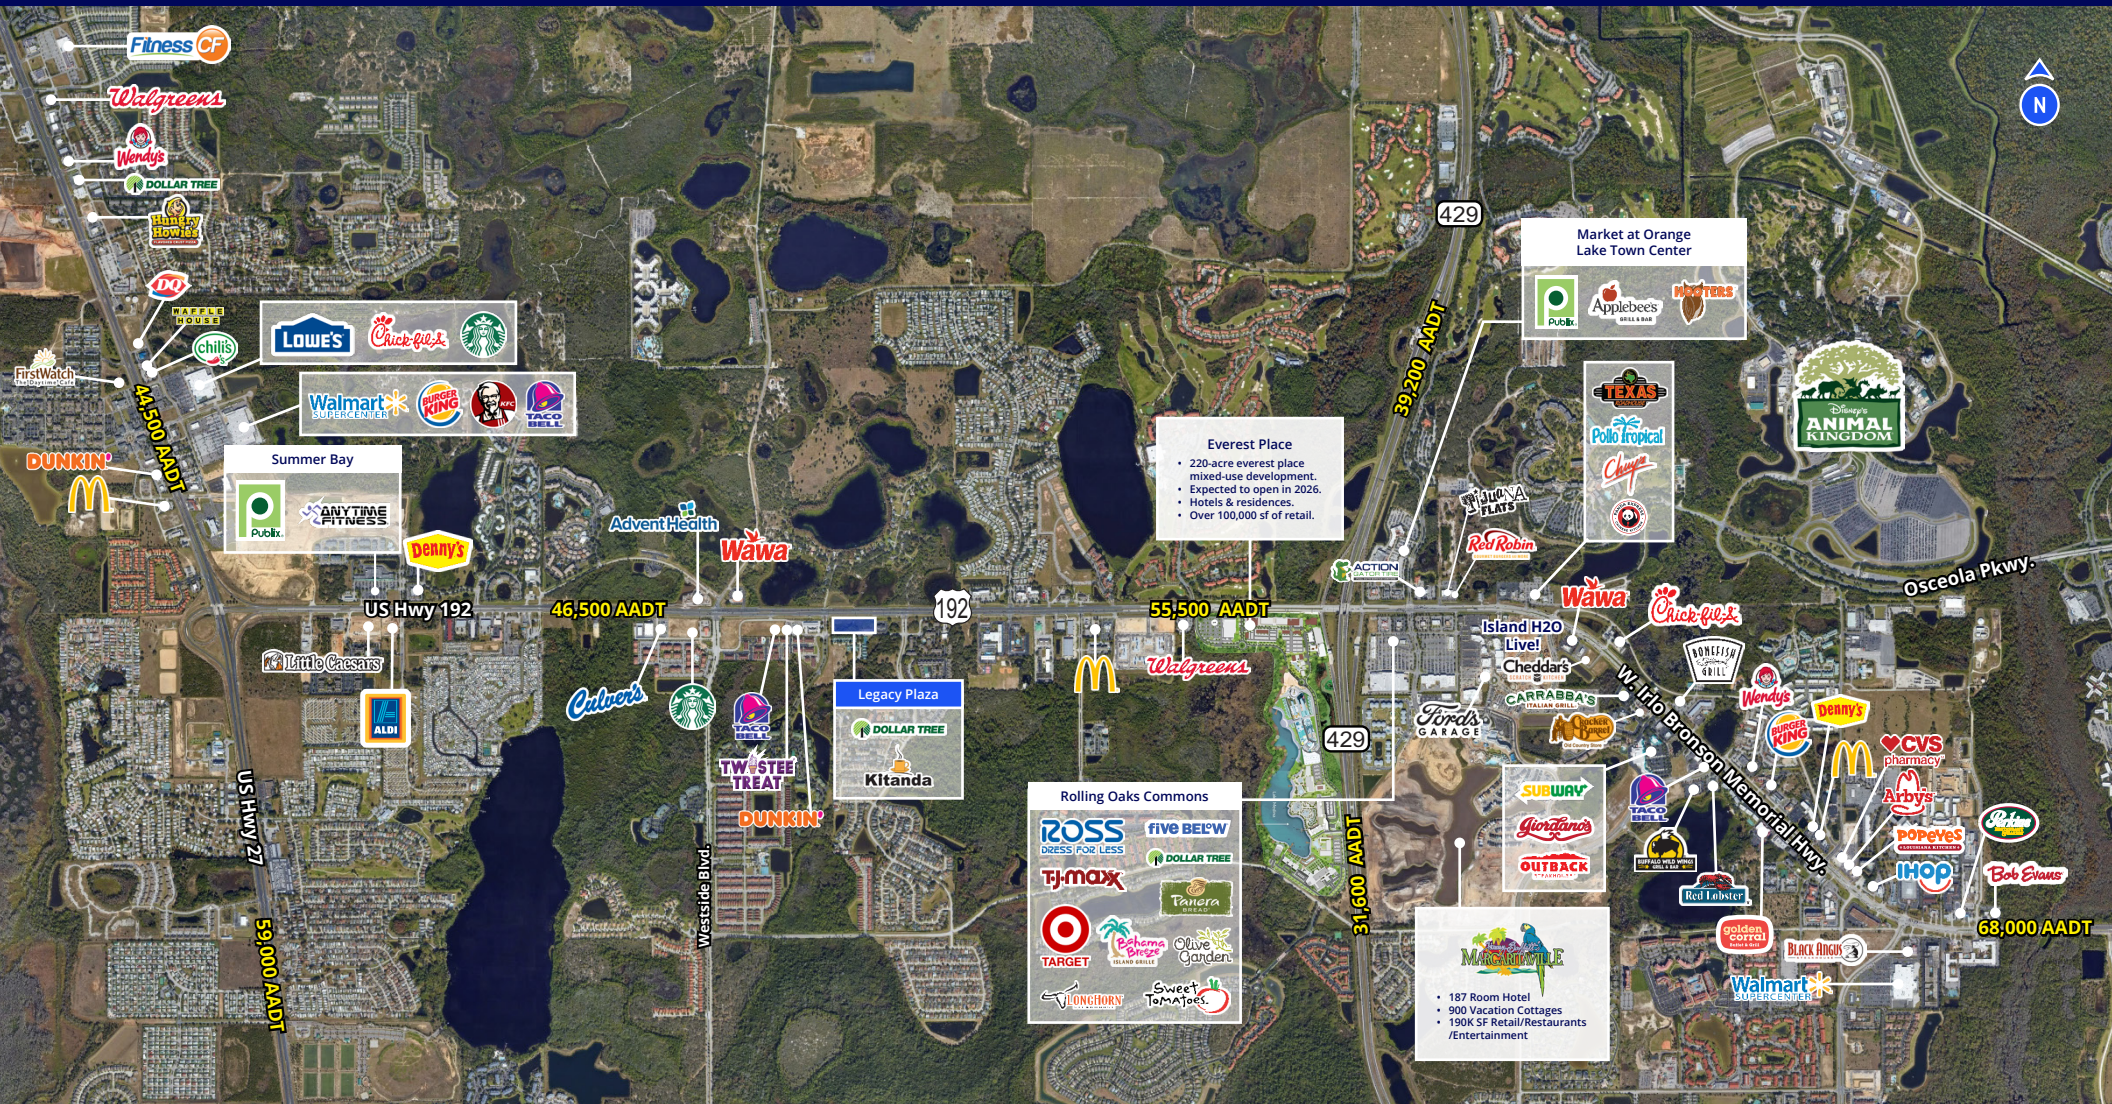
Fitness CF
Walgreens
Wendy's
DOLLAR TREE
Hungry Howies
DQ
WAFFLE HOUSE
Chili's
First Watch
LOWE'S
Chick-fil-A
Walmart Supercenter
BURGER KING
KFC
TACO BELL
44,500 AADT
DUNKIN'
Summer Bay
Publix
ANYTIME FITNESS
Denny's
AdventHealth
Wawa
US Hwy 192
46,500 AADT
192
55,500 AADT
Little Caesars
ALDI
US Hwy 27
59,000 AADT
Culver's
TACO BELL
TWISTEE TREAT
DUNKIN'
Westside Blvd.
Legacy Plaza
DOLLAR TREE
Kitanda
Walgreens
Everest Place
• 220-acre everest place mixed-use development.
• Expected to open in 2026.
• Hotels & residences.
• Over 100,000 sf of retail.
Rolling Oaks Commons
ROSS DRESS FOR LESS
five BELOW
DOLLAR TREE
TJ·maxx
Panera BREAD
TARGET
Bahama Breeze ISLAND GRILLE
Olive Garden
LONGHORN
Sweet Tomatoes
429
39,200 AADT
429
31,600 AADT
Market at Orange Lake Town Center
Publix
Applebee's GRILL & BAR
HOOTERS
TEXAS ROADHOUSE
Pollo Tropical
Chuy's
JUAN'S FLATS
ACTION
Red Robin
Wawa
Chick-fil-A
Island H2O Live!
Cheddar's
CARRABBA'S ITALIAN GRILL
Cracker Barrel
Ford's GARAGE
BONEFISH GRILL
W. Irlo Bronson Memorial Hwy.
SUBWAY
Giordano's
OUTBACK STEAKHOUSE
TACO BELL
BUFFALO WILD WINGS
Red Lobster
Wendy's
BURGER KING
Denny's
CVS pharmacy
Arby's
POPEYES
IHOP
Bob Evans
Perkins
golden corral
BLACK ANGUS
Walmart Supercenter
68,000 AADT
MARGARITAVILLE
• 187 Room Hotel
• 900 Vacation Cottages
• 190K SF Retail/Restaurants /Entertainment
Disney's ANIMAL KINGDOM
Osceola Pkwy.
N